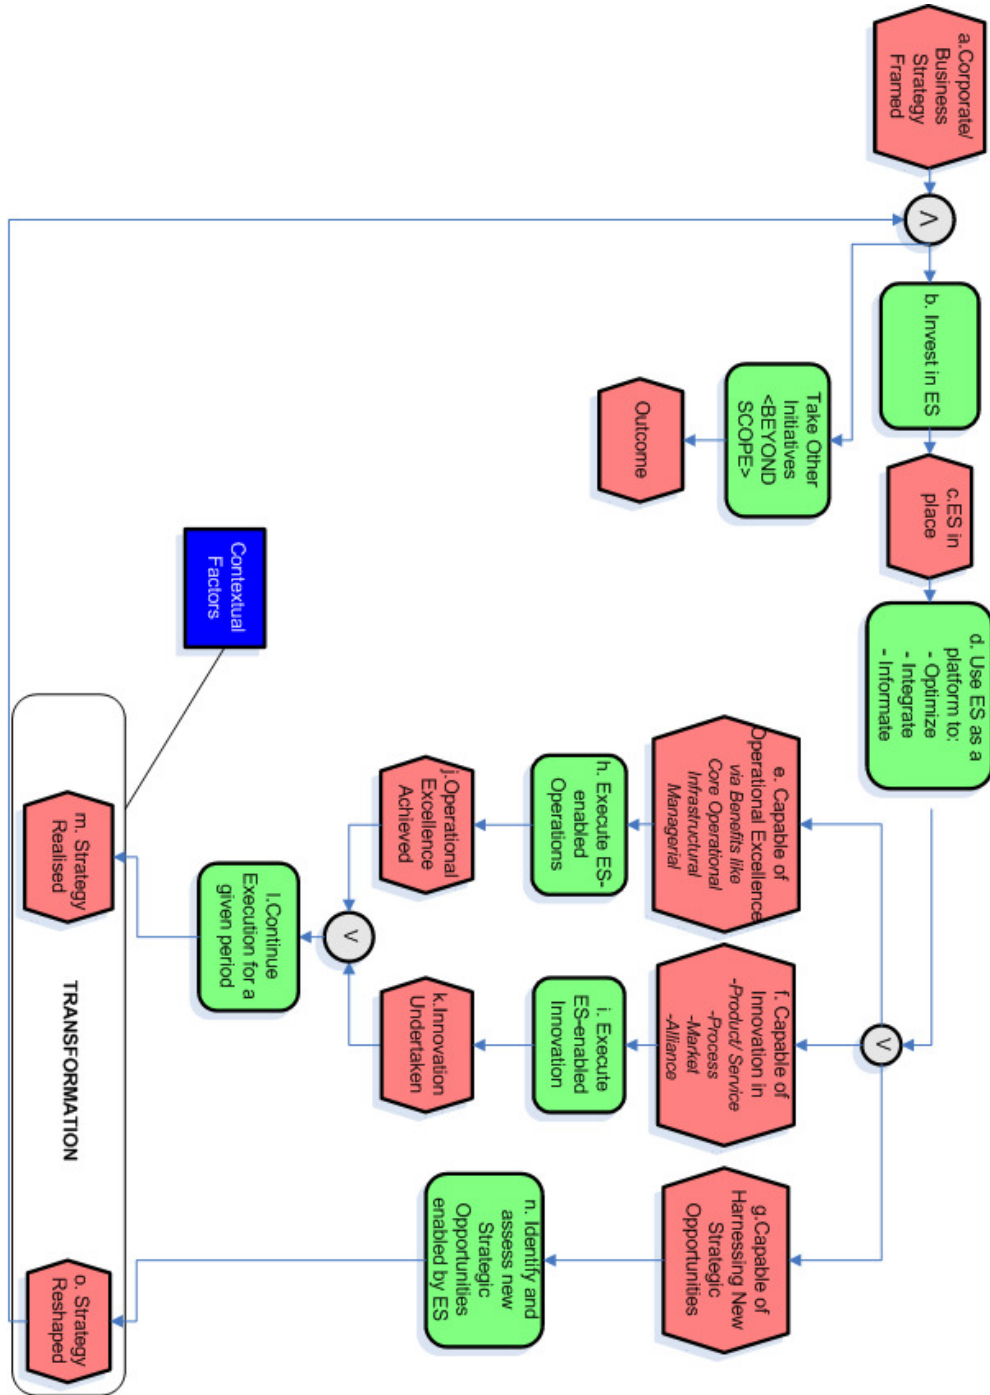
a.Corporate/ Business Strategy Framed

^

b. Invest in ES

Take Other Initiatives <BEYOND SCOPE>

Outcome

c.ES in place

d. Use ES as a platform to:
- Optimize
- Integrate
- Informate

Contextual Factors

v

e. Capable of Operational Excellence via Benefits like
Core Operational
Infrastructural
Managerial

f. Capable of Innovation in
-Product/ Service
-Process
-Market
-Alliance

g.Capable of Harnessing New Strategic Opportunities

h. Execute ES-enabled Operations

i. Execute ES-enabled Innovation

n. Identify and assess new Strategic Opportunities enabled by ES

j.Operational Excellence Achieved

k.Innovation Undertaken

v

l.Continue Execution for a given period

m. Strategy Realised

TRANSFORMATION

o. Strategy Reshaped